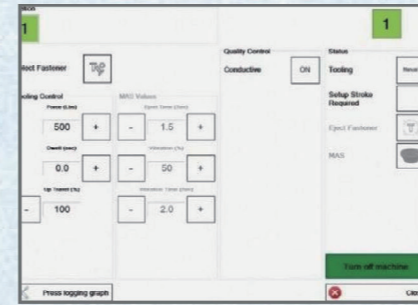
ition
1

ject Fastener

ooling Control
Force (Lbs)
500 +
Dwell (sec)
0.0 +
Up Travel (%)
- 100

MAS Values
Eject Time (Sec)
- 1.5 +
Vibration (%)
- 50 +
Vibration Time (Sec)
- 2.0 +

Quality Control
Conductive ON

1

Status
Tooling Neut
Setup Stroke Required
Eject Fastener
MAS

Turn off machine

Press logging graph

Clo